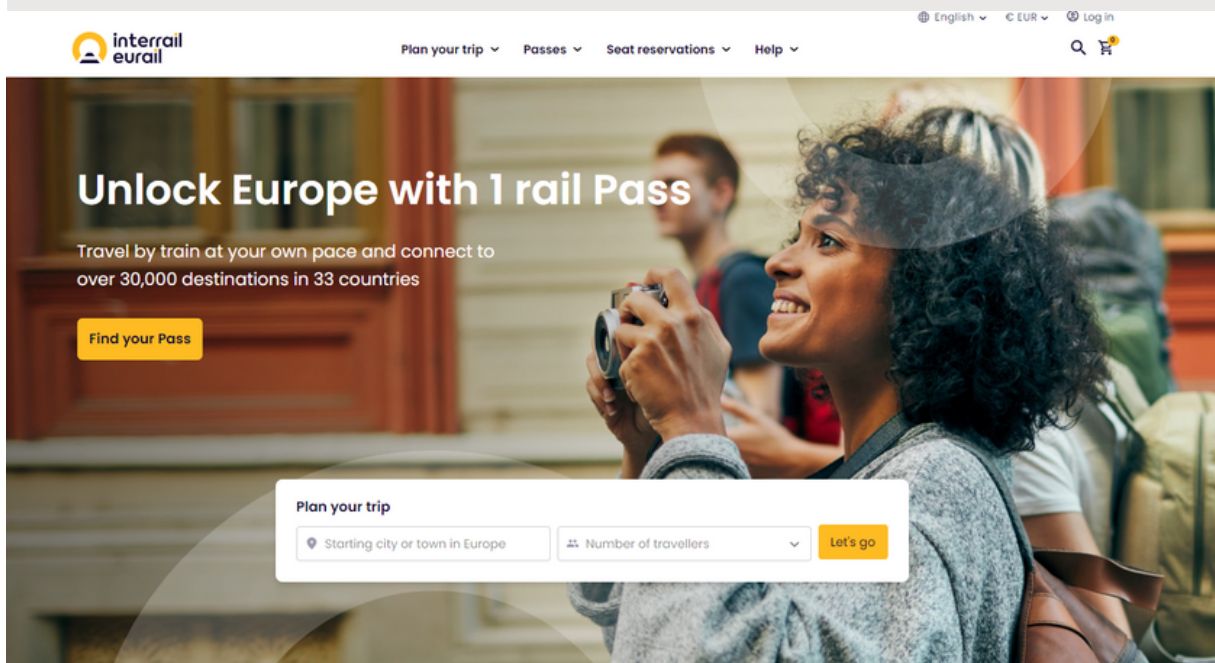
English € EUR Log in

interrail eurail

Plan your trip Passes Seat reservations Help

0

Unlock Europe with 1 rail Pass

Travel by train at your own pace and connect to over 30,000 destinations in 33 countries

Find your Pass

Plan your trip

Starting city or town in Europe

Number of travellers

Let's go